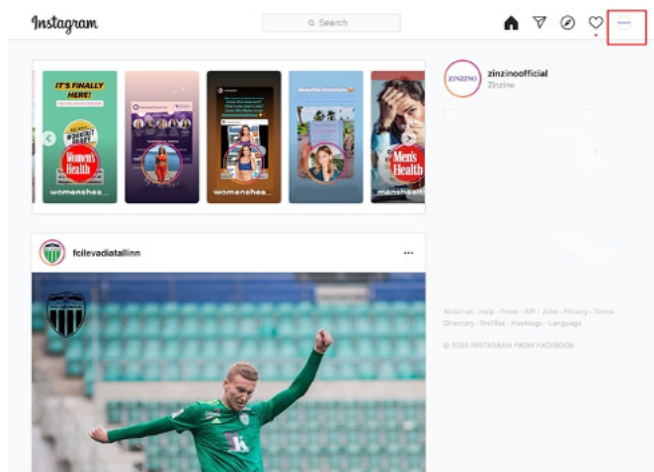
Instagram

Search

IT'S FINALLY HERE!

Women's Health

womenshea...

womenshea...

Men's Health

menshealth

zinzinoofficial
Zinzino

ZINZINO

fcilevadiatallinn

...

About us · Help · Press · API · Jobs · Privacy · Terms · Directory · Profiles · Hashtags · Language

© 2020 INSTAGRAM FROM FACEBOOK